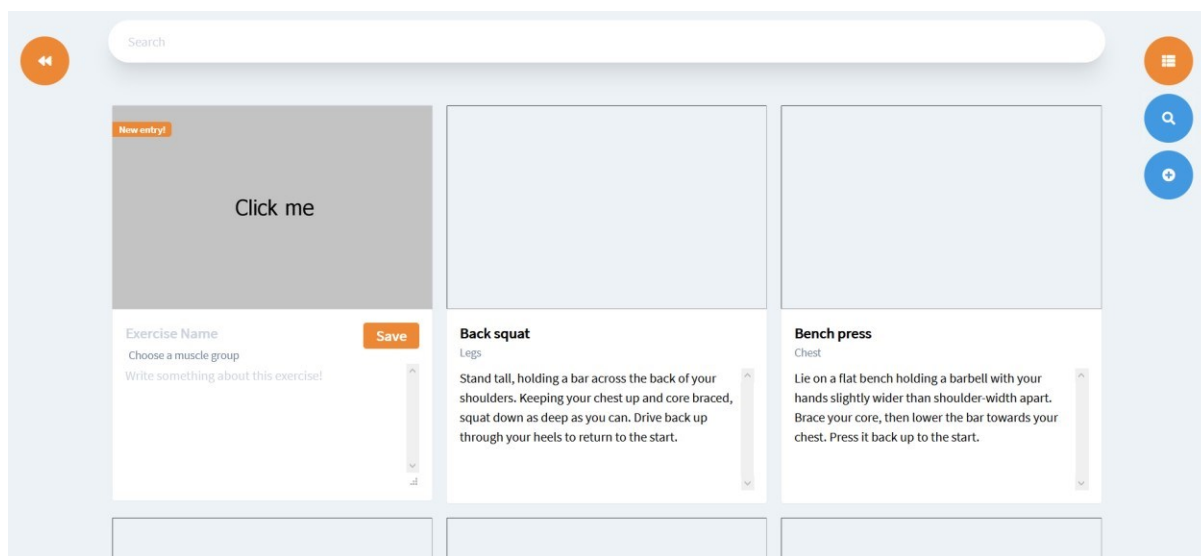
Search

New entry!

Click me

Exercise Name

Save

Choose a muscle group

Write something about this exercise!

Back squat

Legs

Stand tall, holding a bar across the back of your shoulders. Keeping your chest up and core braced, squat down as deep as you can. Drive back up through your heels to return to the start.

Bench press

Chest

Lie on a flat bench holding a barbell with your hands slightly wider than shoulder-width apart. Brace your core, then lower the bar towards your chest. Press it back up to the start.